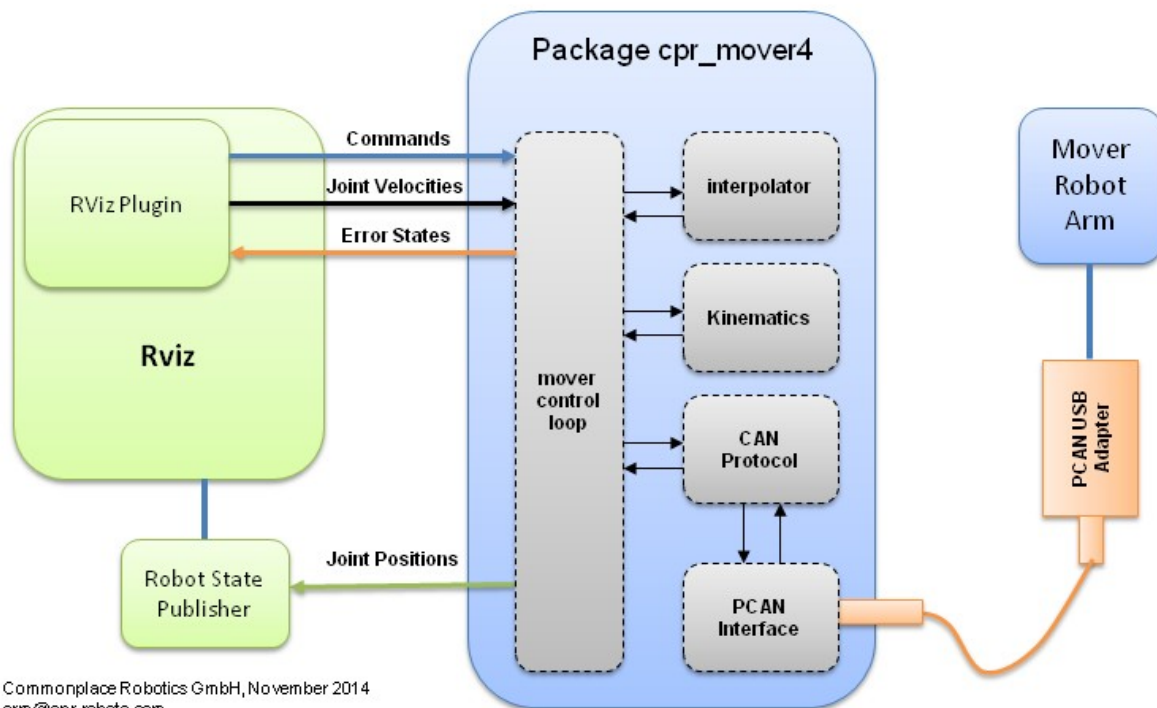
Package cpr_mover4

RViz Plugin

Rviz

Commands

Joint Velocities

Error States

mover control loop

interpolator

Kinematics

CAN Protocol

PCAN Interface

Mover Robot Arm

PCAN USB Adapter

Robot State Publisher

Joint Positions

Commonplace Robotics GmbH, November 2014
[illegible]